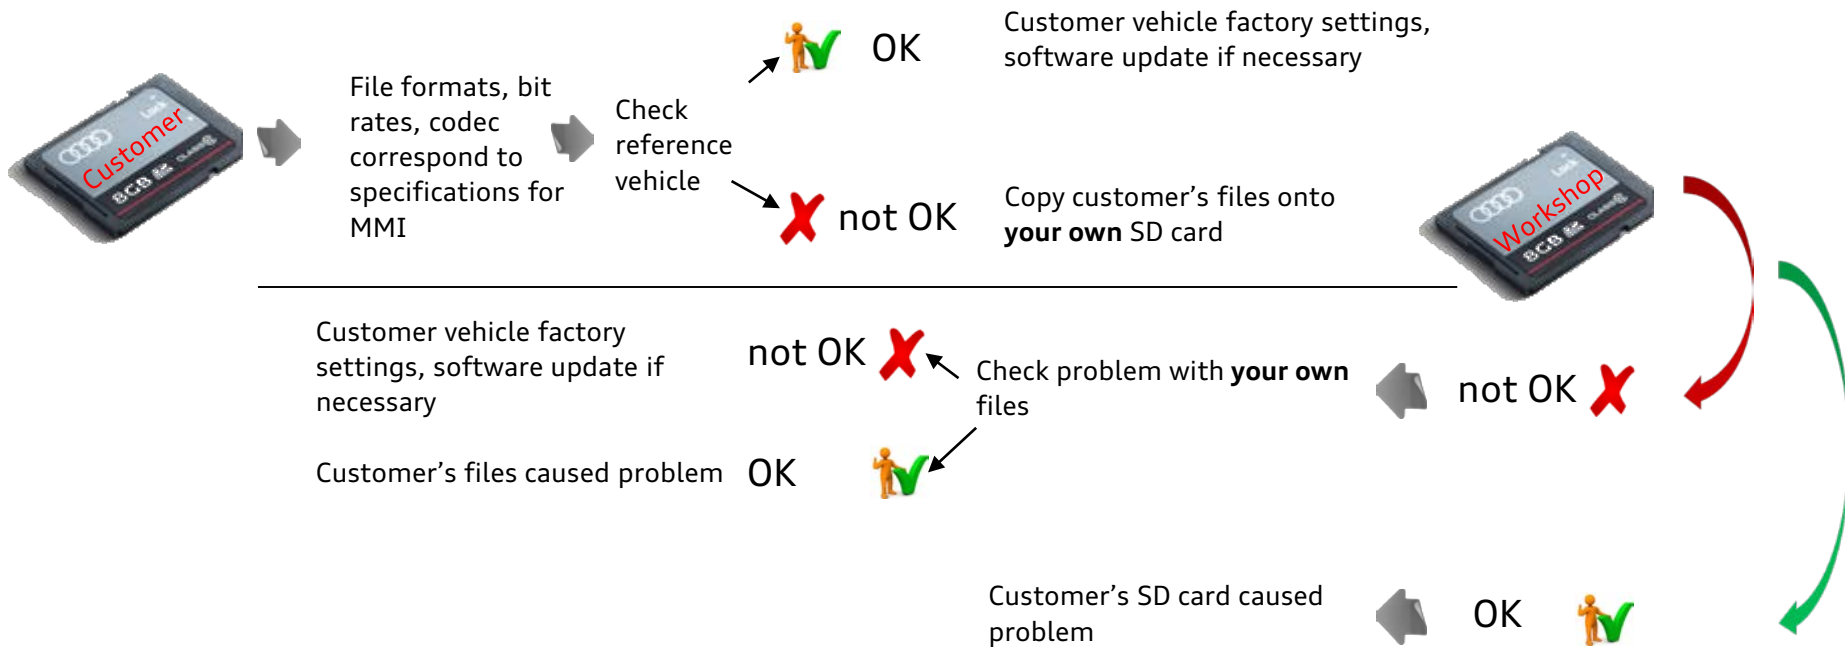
Customer
8GB

File formats, bit rates, codec correspond to specifications for MMI

Check reference vehicle

OK

Customer vehicle factory settings, software update if necessary

not OK

Copy customer's files onto **your own** SD card

Workshop
8GB

Customer vehicle factory settings, software update if necessary

not OK

Check problem with **your own** files

not OK

Customer's files caused problem

OK

Customer's SD card caused problem

OK